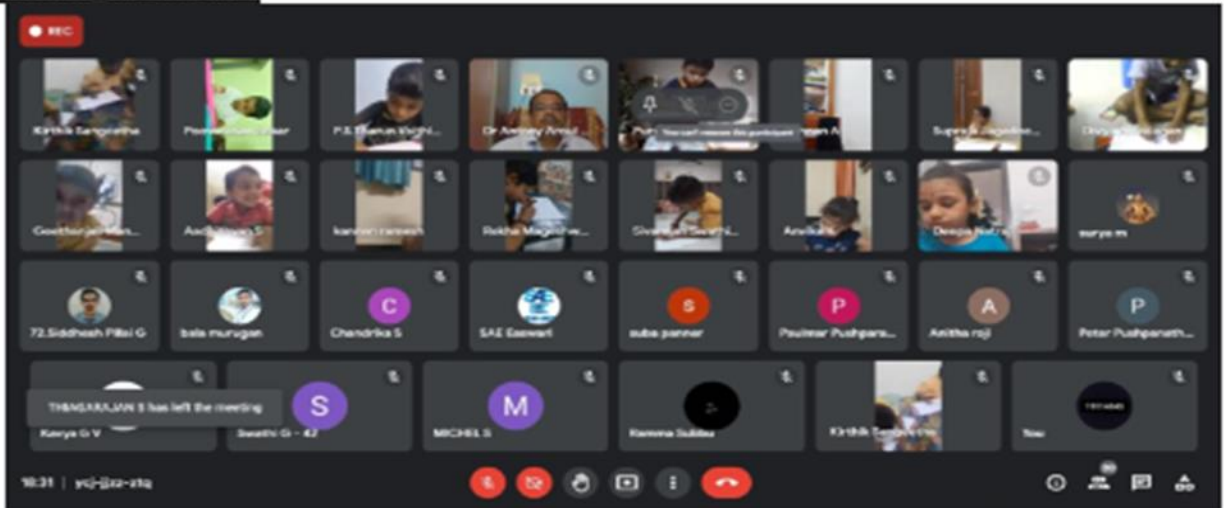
REC

Kirthik Sangeetha
Paramashivan Ilaar
P.S.Tharun Varthi...
Dr Antony Amul...
You can't remove this participant
Supraja Jagadee...
Geethanjali Man...
Aadhithyan S
kannan ramesh
Rekha Magesh...
Sivaranjani Seetha...
Anvika...
Deepa Nat...
surya m
72.Siddhesh Pillai G
bala murugan
C
Chandrika S
SAE Easwari
S
suba panner
P
Paulmar Pushpara...
A
Anitha raji
P
Peter Pushpanath...
THANGARAJAN S has left the meeting
Kavya G V
S
Swathi G - 42
M
MICHEL S
Ramona Subbu
Kirthik Sangeetha
You

10:31 | ycj-jjzz-ztq